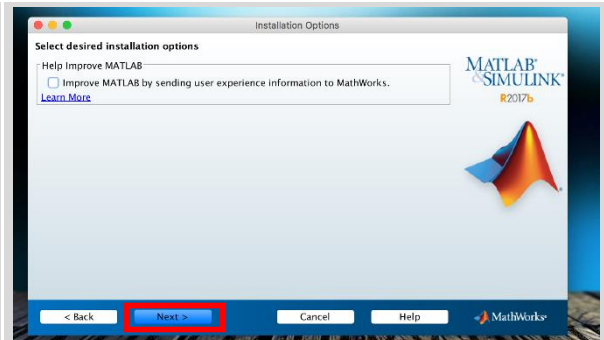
Installation Options

Select desired installation options

Help Improve MATLAB

Improve MATLAB by sending user experience information to MathWorks.

Learn More

MATLAB® & SIMULINK®

R2017b

< Back

Next >

Cancel

Help

MathWorks®